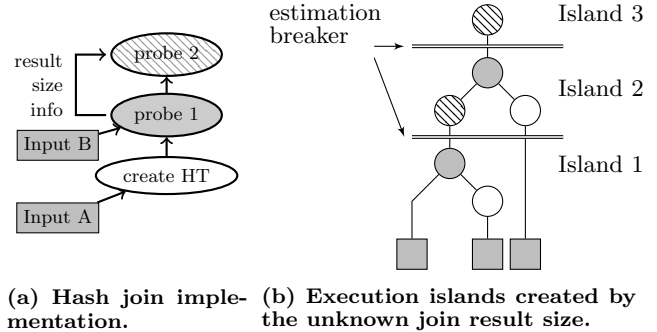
result size info

probe 2

probe 1

Input B

create HT

Input A

estimation breaker

Island 3

Island 2

Island 1

(a) Hash join implementation.

(b) Execution islands created by the unknown join result size.